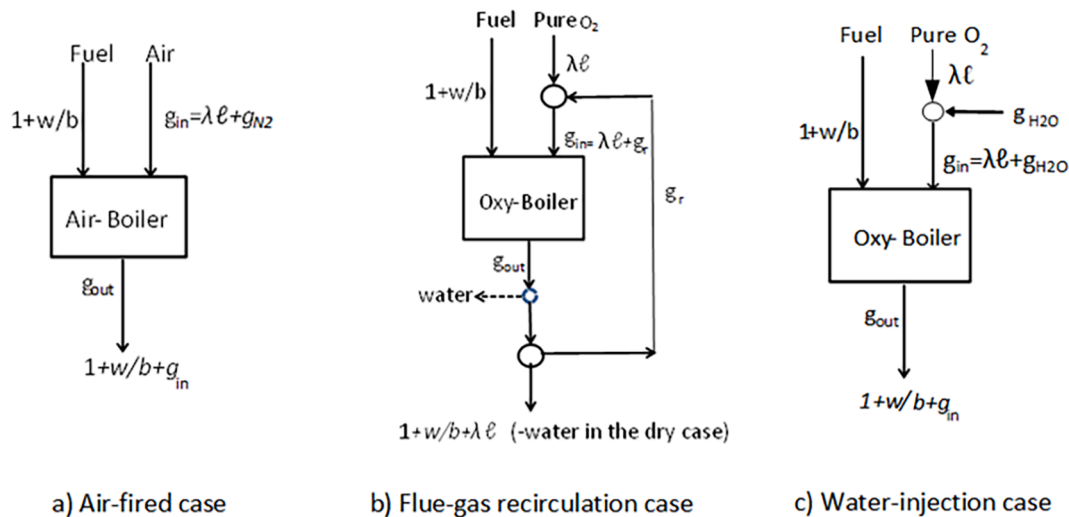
Fuel Air

1+w/b

$g_{in}=\lambda\ell+g_{N2}$

Air- Boiler

$g_{out}$

$1+w/b+g_{in}$

a) Air-fired case

Fuel Pure $O_2$

$\lambda\ell$

1+w/b

$g_{in}=\lambda\ell+g_r$

Oxy-Boiler

$g_r$

$g_{out}$

water

$1+w/b+\lambda\ell$ (-water in the dry case)

b) Flue-gas recirculation case

Fuel Pure $O_2$

$\lambda\ell$

$g_{H2O}$

1+w/b

$g_{in}=\lambda\ell+g_{H2O}$

Oxy- Boiler

$g_{out}$

$1+w/b+g_{in}$

c) Water-injection case